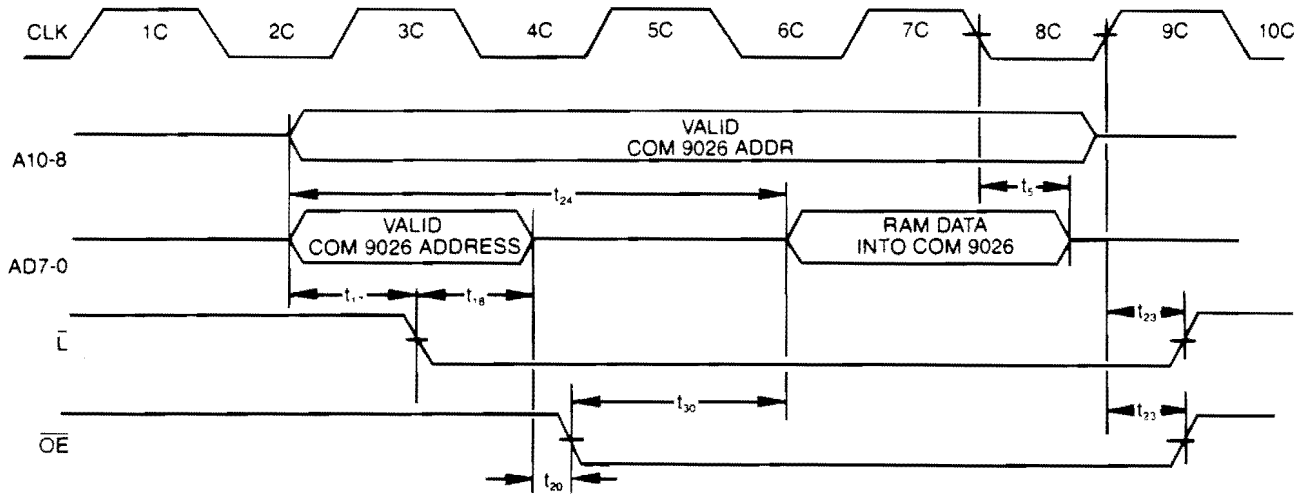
CLK 1C 2C 3C 4C 5C 6C 7C 8C 9C 10C

A10-8

VALID
COM 9026 ADDR

$t_{24}$

$t_5$

AD7-0

VALID
COM 9026 ADDRESS

RAM DATA
INTO COM 9026

$t_{17}$ $t_{18}$

$t_{23}$

$\overline{L}$

$t_{30}$

$t_{23}$

$\overline{OE}$

$t_{20}$